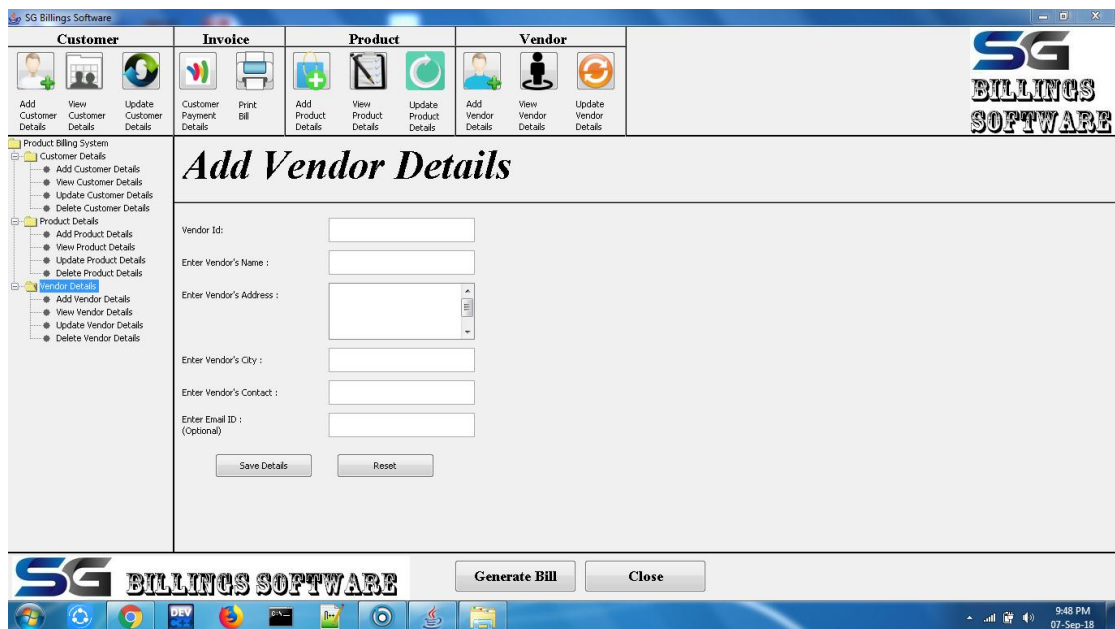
SG Billings Software

Customer
Add Customer Details
View Customer Details
Update Customer Details

Invoice
Customer Payment Details
Print Bill

Product
Add Product Details
View Product Details
Update Product Details

Vendor
Add Vendor Details
View Vendor Details
Update Vendor Details

SG
BILLINGS SOFTWARE

Product Billing System
Customer Details
Add Customer Details
View Customer Details
Update Customer Details
Delete Customer Details
Product Details
Add Product Details
View Product Details
Update Product Details
Delete Product Details
Vendor Details
Add Vendor Details
View Vendor Details
Update Vendor Details
Delete Vendor Details

Add Vendor Details

Vendor Id:
Enter Vendor's Name :
Enter Vendor's Address :
Enter Vendor's City :
Enter Vendor's Contact :
Enter Email ID :
(Optional)

Save Details
Reset

SG BILLINGS SOFTWARE

Generate Bill
Close

DEV
9:48 PM
07-Sep-18